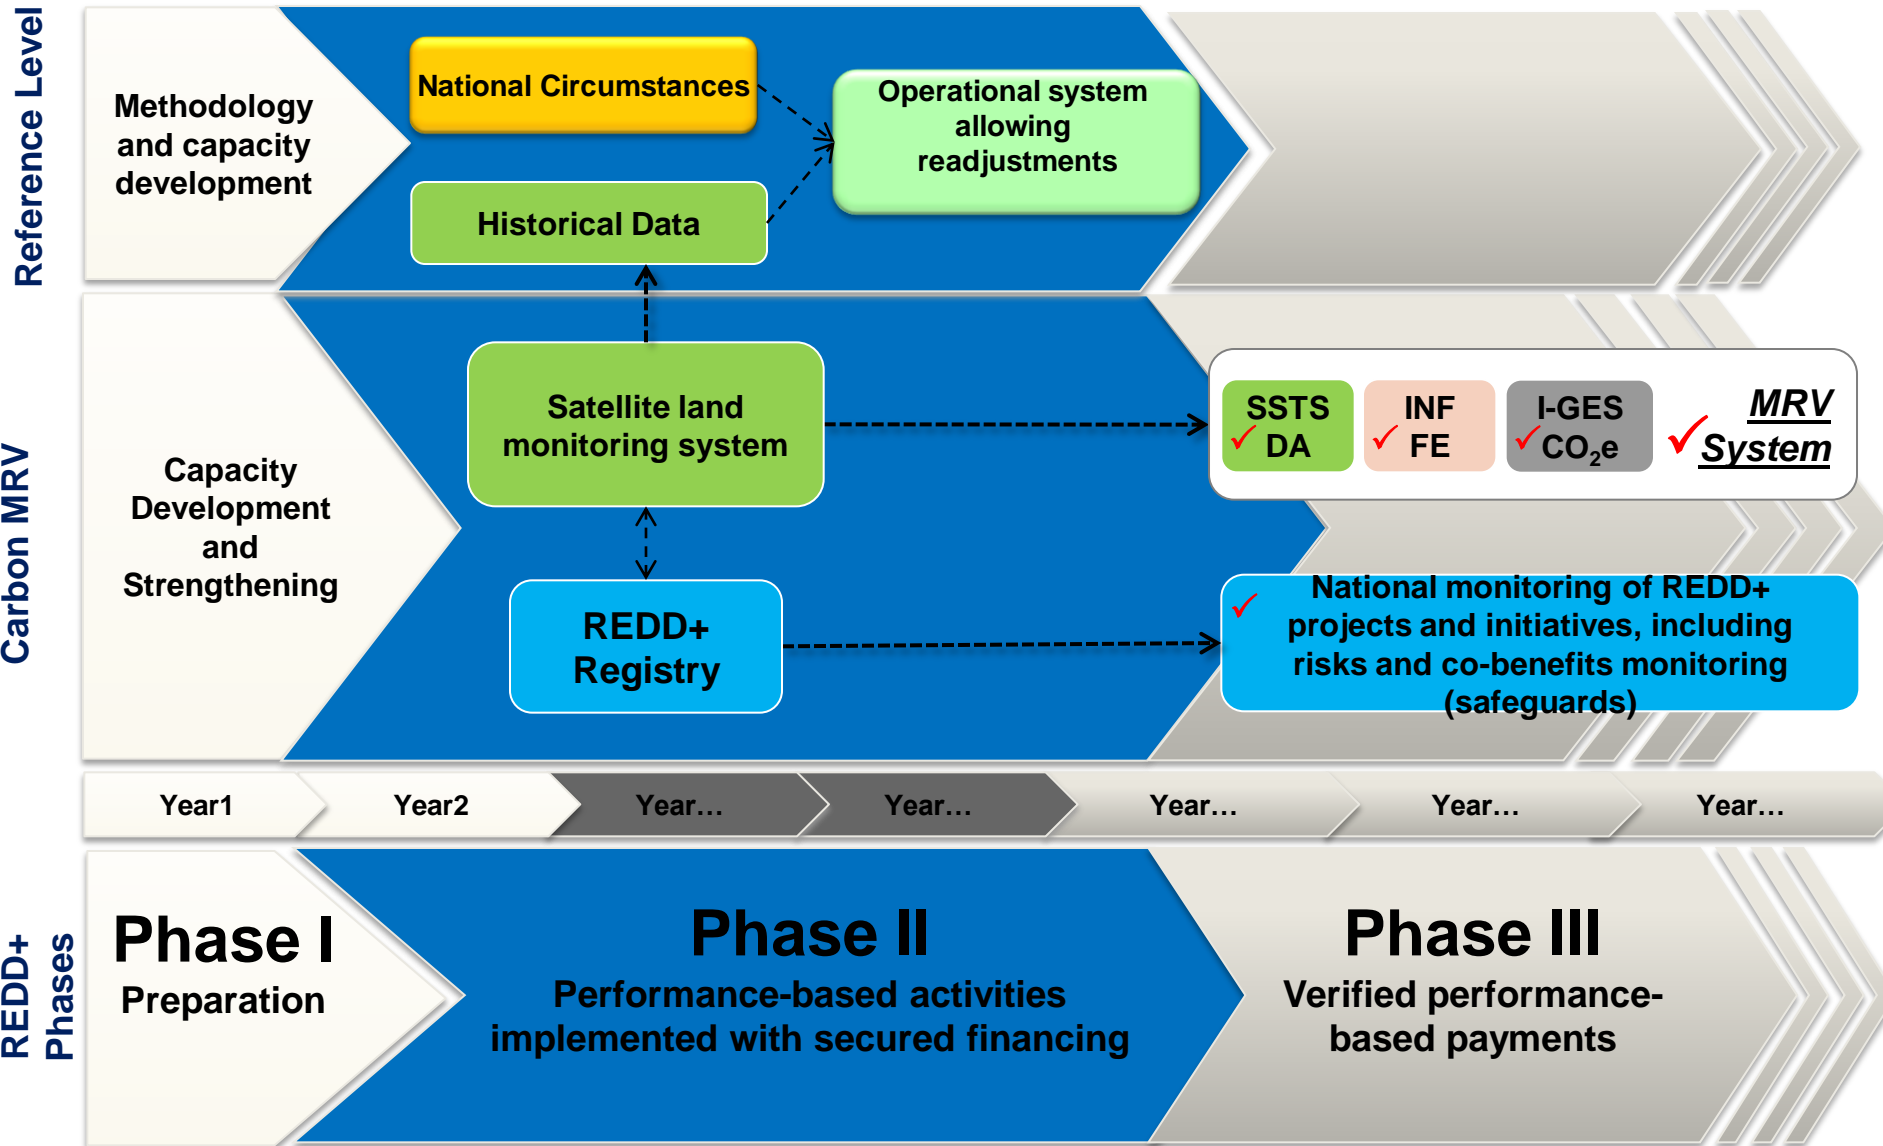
Reference Level

Methodology and capacity development

National Circumstances

Historical Data

Operational system allowing readjustments

Carbon MRV

Capacity Development and Strengthening

Satellite land monitoring system

REDD+ Registry

SSTS DA

INF FE

I-GES $CO_2e$

MRV System

National monitoring of REDD+ projects and initiatives, including risks and co-benefits monitoring (safeguards)

Year1

Year2

Year…

Year…

Year…

Year…

Year…

REDD+ Phases

Phase I
Preparation

Phase II
Performance-based activities implemented with secured financing

Phase III
Verified performance-based payments